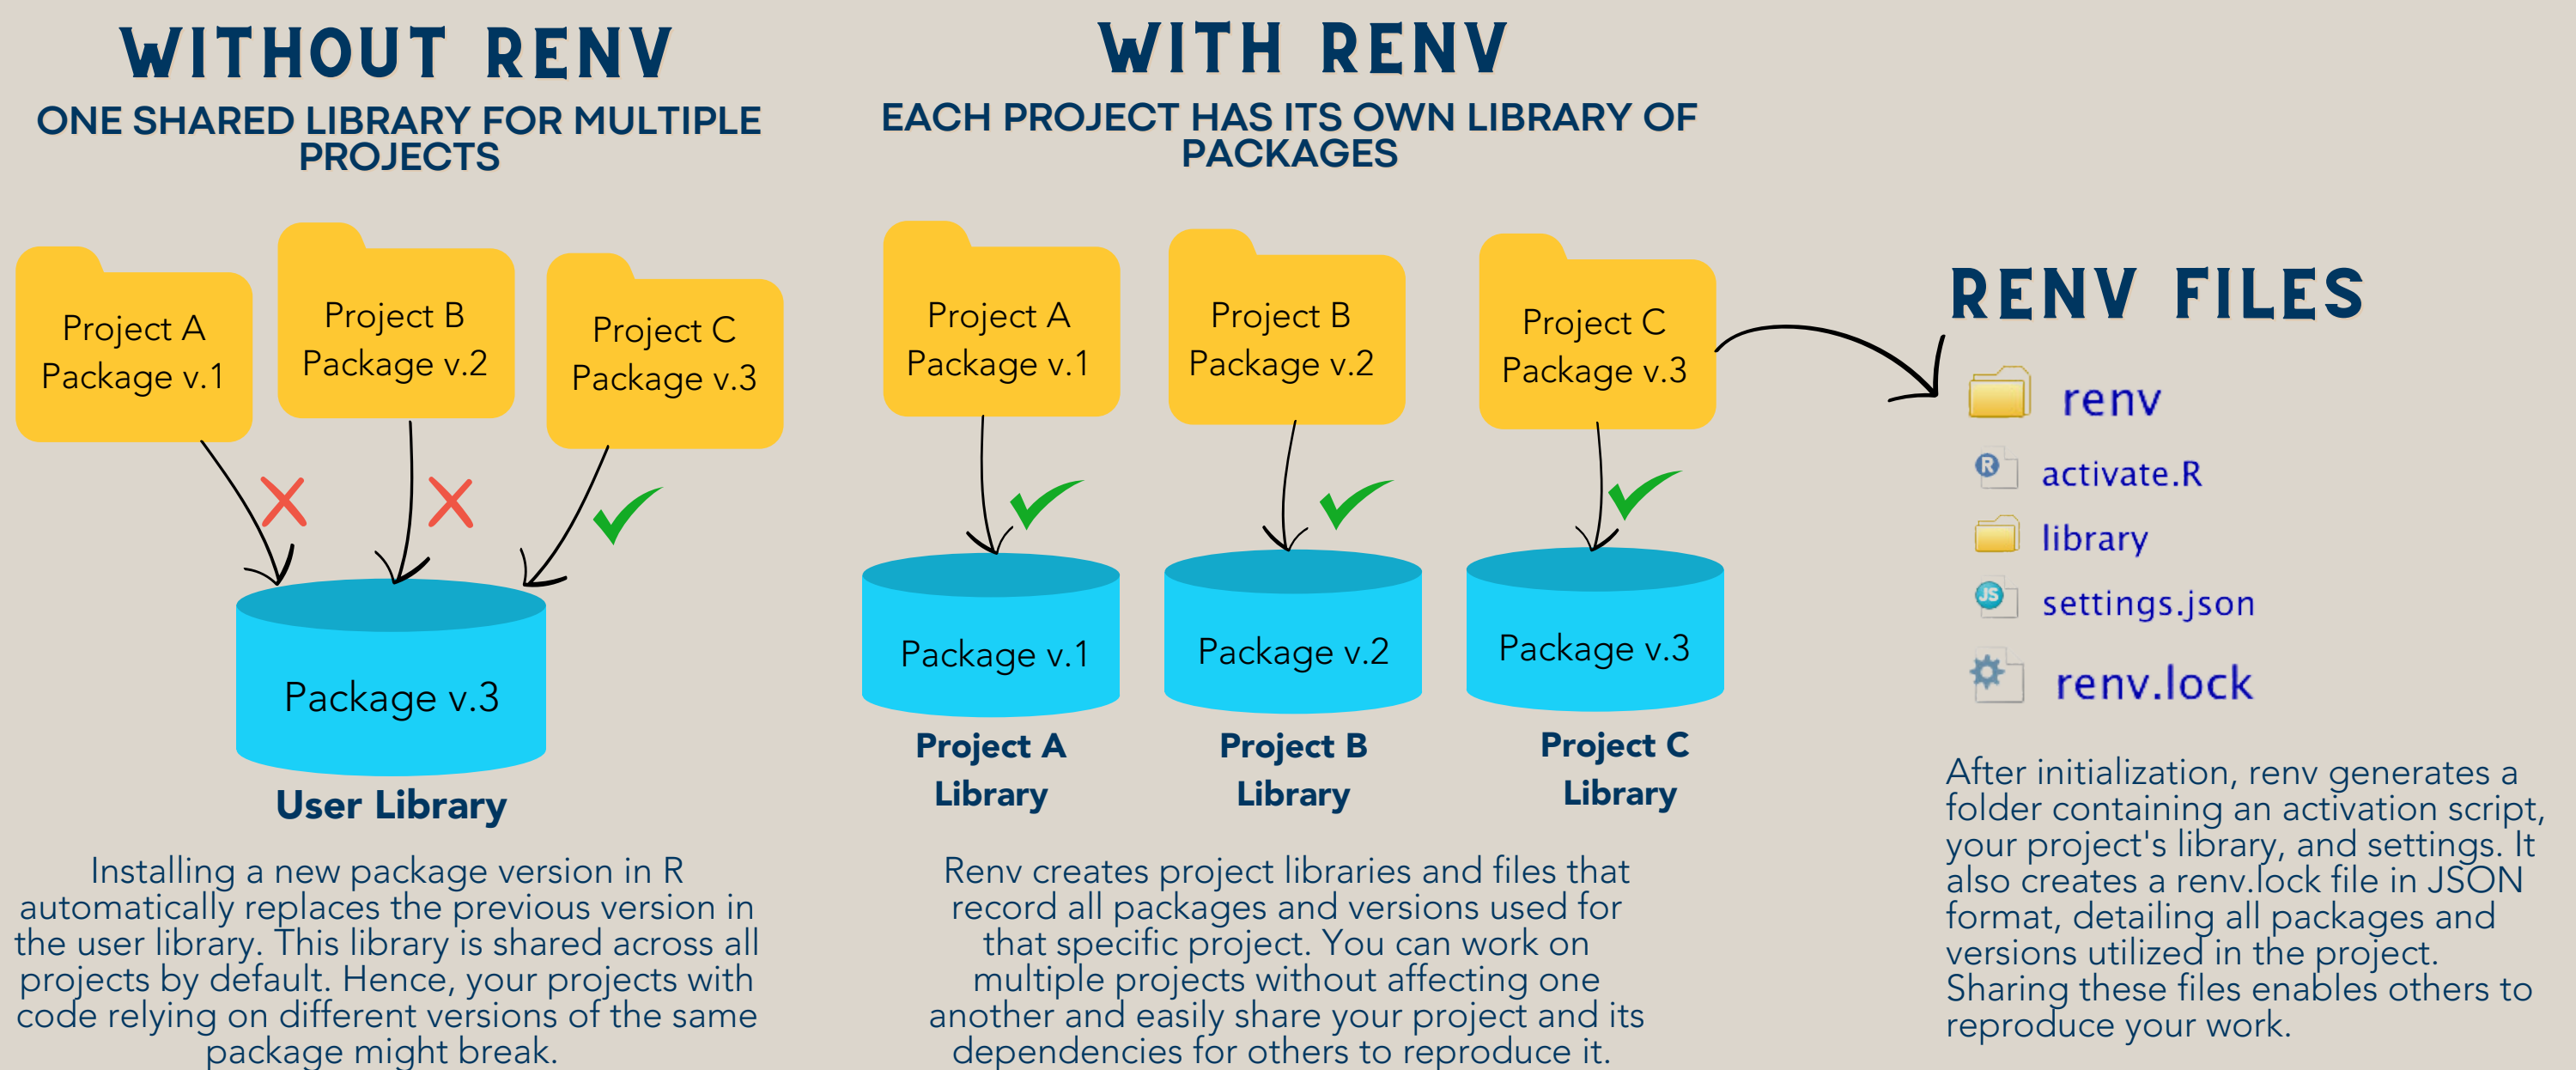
WITHOUT RENV

ONE SHARED LIBRARY FOR MULTIPLE PROJECTS

Project A Package v.1

Project B Package v.2

Project C Package v.3

Package v.3

User Library

Installing a new package version in R automatically replaces the previous version in the user library. This library is shared across all projects by default. Hence, your projects with code relying on different versions of the same package might break.

WITH RENV

EACH PROJECT HAS ITS OWN LIBRARY OF PACKAGES

Project A Package v.1

Project B Package v.2

Project C Package v.3

Package v.1

Project A Library

Package v.2

Project B Library

Package v.3

Project C Library

Renv creates project libraries and files that record all packages and versions used for that specific project. You can work on multiple projects without affecting one another and easily share your project and its dependencies for others to reproduce it.

RENV FILES

renv

activate.R

library

settings.json

renv.lock

After initialization, renv generates a folder containing an activation script, your project's library, and settings. It also creates a renv.lock file in JSON format, detailing all packages and versions utilized in the project. Sharing these files enables others to reproduce your work.